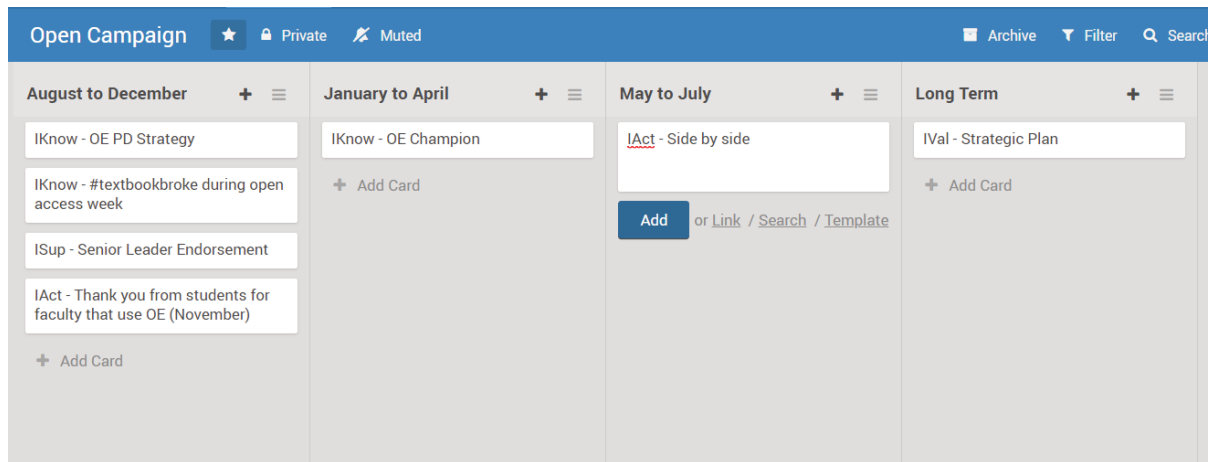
Open Campaign ★ Private Muted Archive Filter Searc

August to December + ≡

IKnow - OE PD Strategy

IKnow - #textbookbroke during open access week

ISup - Senior Leader Endorsement

IAct - Thank you from students for faculty that use OE (November)

+ Add Card

January to April + ≡

IKnow - OE Champion

+ Add Card

May to July + ≡

IAct - Side by side

Add or Link / Search / Template

Long Term + ≡

IVal - Strategic Plan

+ Add Card